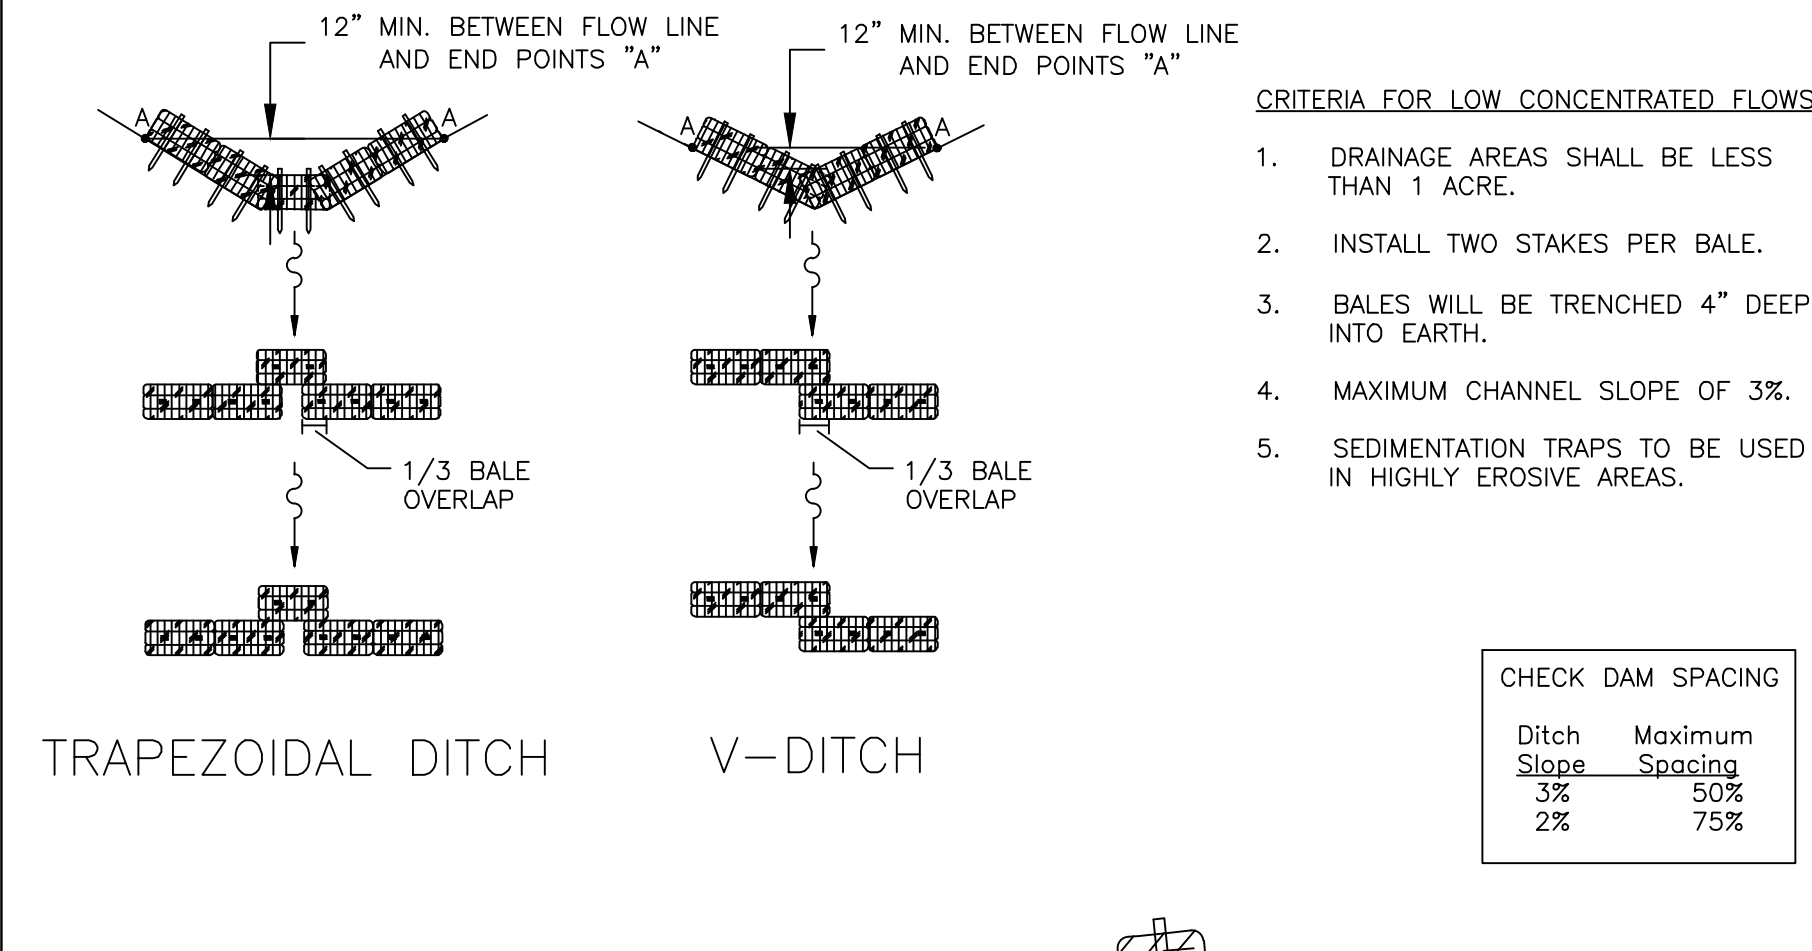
12" MIN. BETWEEN FLOW LINE AND END POINTS "A"

A

A

12" MIN. BETWEEN FLOW LINE AND END POINTS "A"

A

A

1/3 BALE OVERLAP

1/3 BALE OVERLAP

TRAPEZOIDAL DITCH

V–DITCH

CRITERIA FOR LOW CONCENTRATED FLOWS

1. DRAINAGE AREAS SHALL BE LESS THAN 1 ACRE.

2. INSTALL TWO STAKES PER BALE.

3. BALES WILL BE TRENCHED 4" DEEP INTO EARTH.

4. MAXIMUM CHANNEL SLOPE OF 3%.

5. SEDIMENTATION TRAPS TO BE USED IN HIGHLY EROSIVE AREAS.

| CHECK DAM SPACING | |
|---|---|
| Ditch Slope | Maximum Spacing |
| 3% | 50% |
| 2% | 75% |